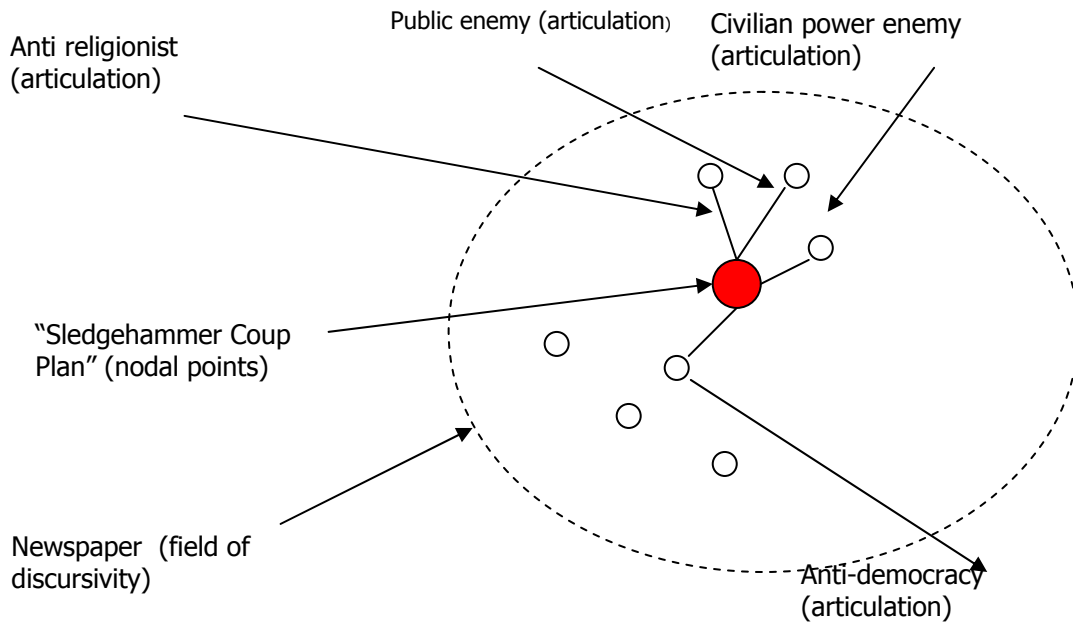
Public enemy (articulation)

Civilian power enemy (articulation)

Anti religionist (articulation)

“Sledgehammer Coup Plan” (nodal points)

Newspaper (field of discursivity)

Anti-democracy (articulation)